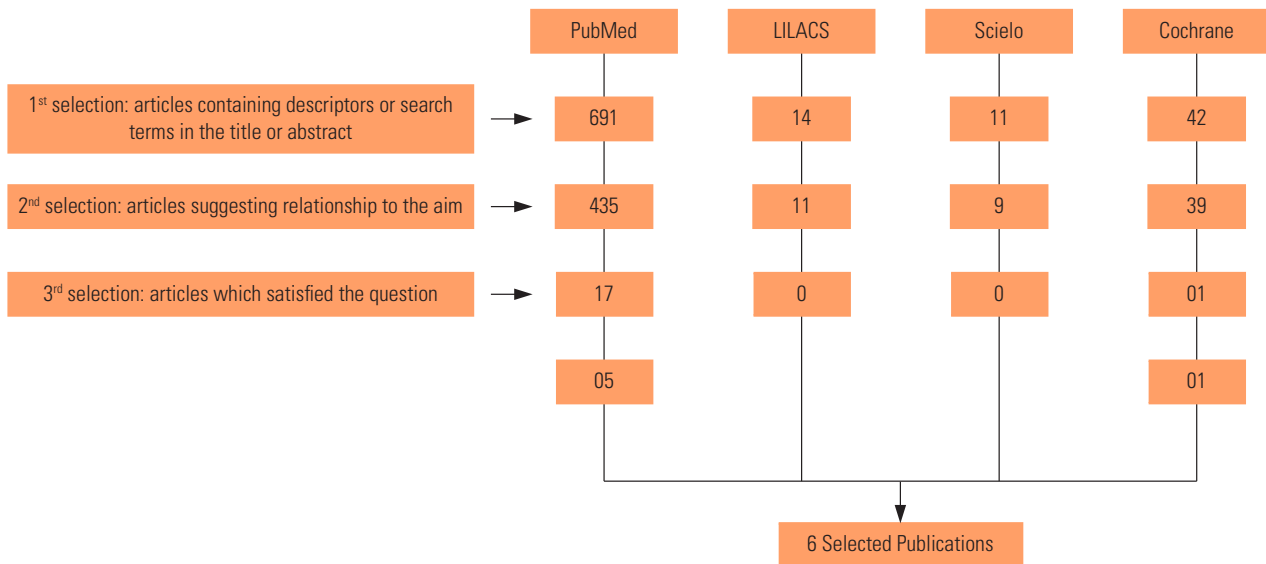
PubMed

LILACS

Scielo

Cochrane

1$^{st}$ selection: articles containing descriptors or search terms in the title or abstract

691

14

11

42

2$^{nd}$ selection: articles suggesting relationship to the aim

435

11

9

39

3$^{rd}$ selection: articles which satisfied the question

17

0

0

01

05

01

6 Selected Publications